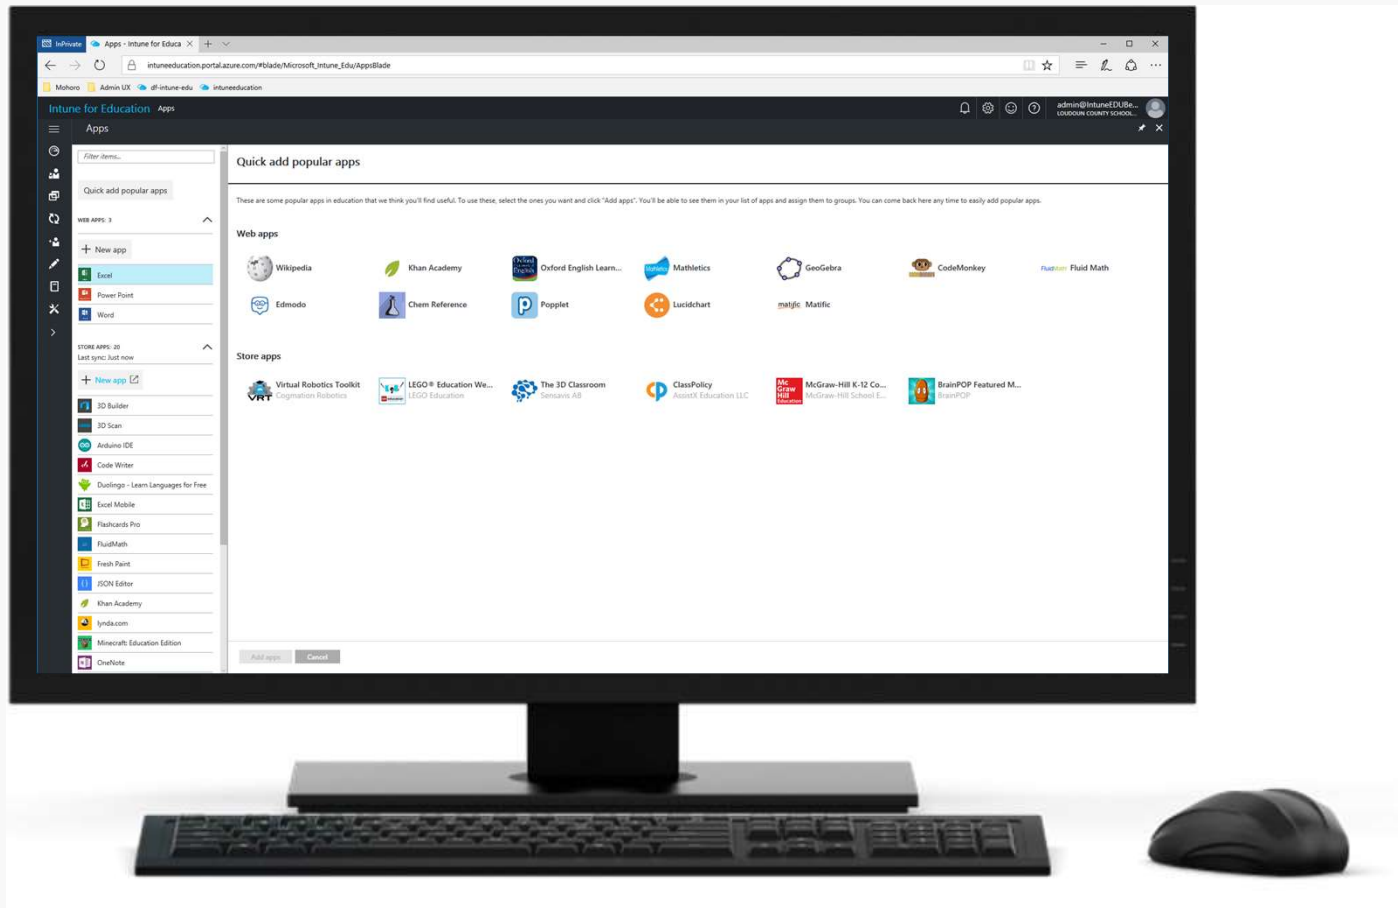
InPrivate Apps - Intune for Educa ×

intuneeducation.portal.azure.com/#blade/Microsoft_Intune_Edu/AppsBlade

Mohoro Admin UX df-intune-edu intuneeducation

Intune for Education Apps

admin@IntuneEDUBe... LOUDOUN COUNTY SCHOOL...

Apps

Filter items...

Quick add popular apps

WEB APPS: 3

New app

Excel

Power Point

Word

STORE APPS: 20
Last sync: Just now

New app

3D Builder

3D Scan

Arduino IDE

Code Writer

Duolingo - Learn Languages for Free

Excel Mobile

Flashcards Pro

FluidMath

Fresh Paint

JSON Editor

Khan Academy

lynda.com

Minecraft: Education Edition

OneNote

Quick add popular apps

These are some popular apps in education that we think you'll find useful. To use these, select the ones you want and click "Add apps". You'll be able to see them in your list of apps and assign them to groups. You can come back here any time to easily add popular apps.

Web apps

Wikipedia

Khan Academy

Oxford English Learn...

Mathletics

GeoGebra

CodeMonkey

Fluid Math

Edmodo

Chem Reference

Popplet

Lucidchart

Matific

Store apps

Virtual Robotics Toolkit
Cogmation Robotics

LEGO® Education We...
LEGO Education

The 3D Classroom
Sensavis AB

ClassPolicy
AssistX Education LLC

McGraw-Hill K-12 Co...
McGraw-Hill School E...

BrainPOP Featured M...
BrainPOP

Add apps

Cancel